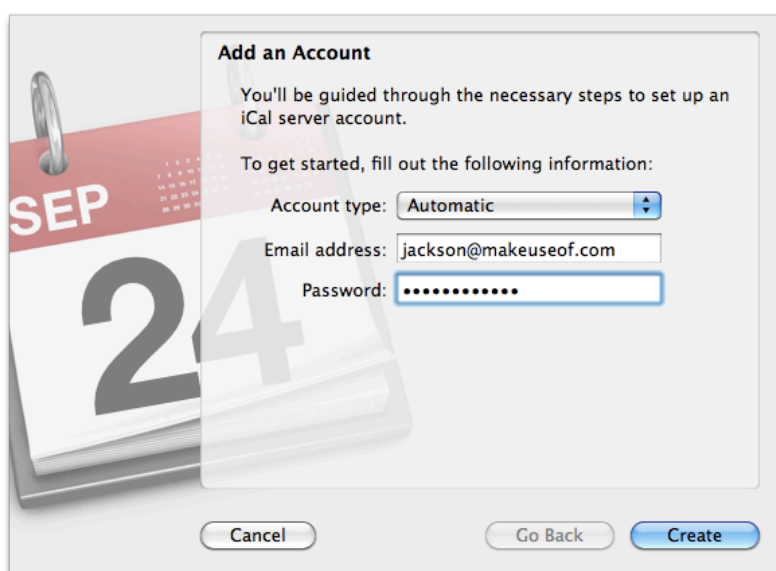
SEP

24

Add an Account

You'll be guided through the necessary steps to set up an iCal server account.

To get started, fill out the following information:

Account type: Automatic

Email address: jackson@makeuseof.com

Password: ••••••••••••

Cancel

Go Back

Create